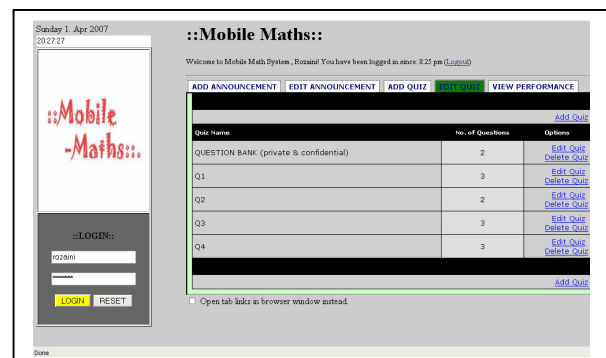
Sunday 1. Apr 2007
20:27:27

::Mobile -Maths::.

::LOGIN::
rozaini
*******
LOGIN RESET

::Mobile Maths::

Welcome to Mobile Math System , Rozaini! You have been logged in since: 8:25 pm (Logout)

ADD ANNOUNCEMENT | EDIT ANNOUNCEMENT | ADD QUIZ | EDIT QUIZ | VIEW PERFORMANCE

Add Quiz

| Quiz Name | No. of Questions | Options |
|---|---|---|
| QUESTION BANK (private & confidential) | 2 | Edit Quiz Delete Quiz |
| Q1 | 3 | Edit Quiz Delete Quiz |
| Q2 | 2 | Edit Quiz Delete Quiz |
| Q3 | 3 | Edit Quiz Delete Quiz |
| Q4 | 3 | Edit Quiz Delete Quiz |

Add Quiz

Open tab links in browser window instead.

Done